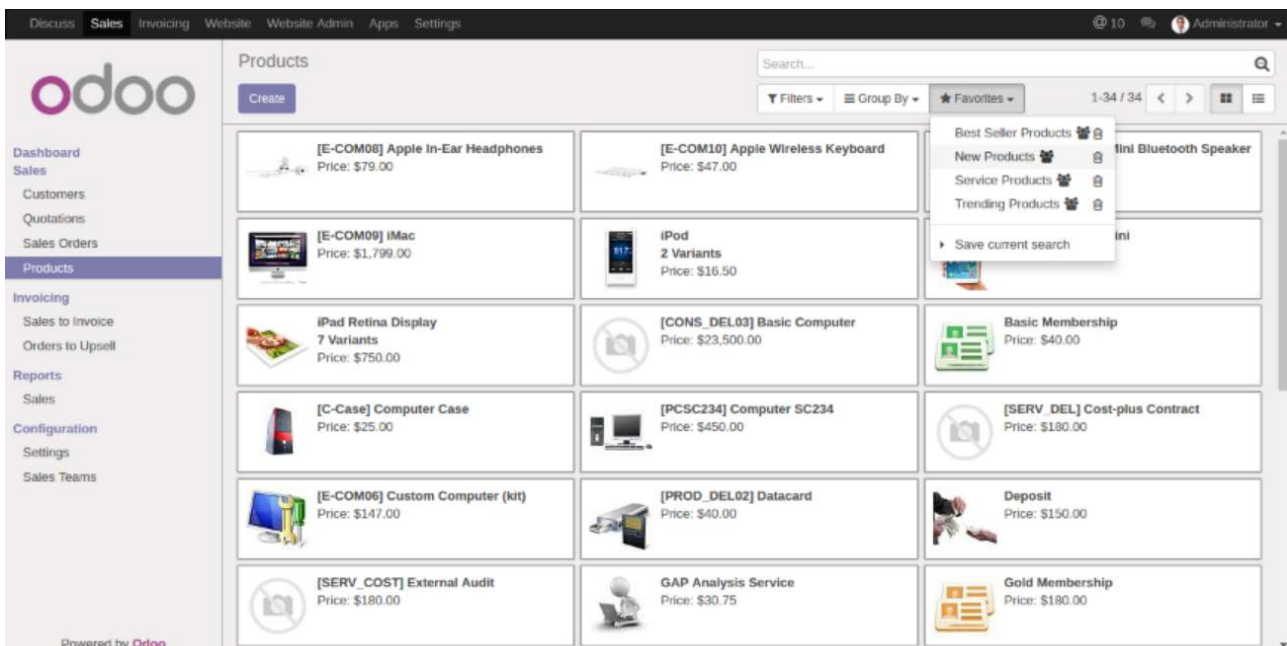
Discuss Sales Invoicing Website Website Admin Apps Settings

@10 Administrator

odoo

Products

Create

Search...

Filters Group By Favorites

1-34 / 34

Dashboard
Sales
Customers
Quotations
Sales Orders
Products
Invoicing
Sales to Invoice
Orders to Upsell
Reports
Sales
Configuration
Settings
Sales Teams

Powered by Odoo

Best Seller Products
New Products
Service Products
Trending Products
Save current search

[E-COM08] Apple In-Ear Headphones
Price: $79.00

[E-COM10] Apple Wireless Keyboard
Price: $47.00

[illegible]ini Bluetooth Speaker

[E-COM09] iMac
Price: $1,799.00

iPod
2 Variants
Price: $16.50

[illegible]ini

iPad Retina Display
7 Variants
Price: $750.00

[CONS_DEL03] Basic Computer
Price: $23,500.00

Basic Membership
Price: $40.00

[C-Case] Computer Case
Price: $25.00

[PCSC234] Computer SC234
Price: $450.00

[SERV_DEL] Cost-plus Contract
Price: $180.00

[E-COM06] Custom Computer (kit)
Price: $147.00

[PROD_DEL02] Datacard
Price: $40.00

Deposit
Price: $150.00

[SERV_COST] External Audit
Price: $180.00

GAP Analysis Service
Price: $30.75

Gold Membership
Price: $180.00